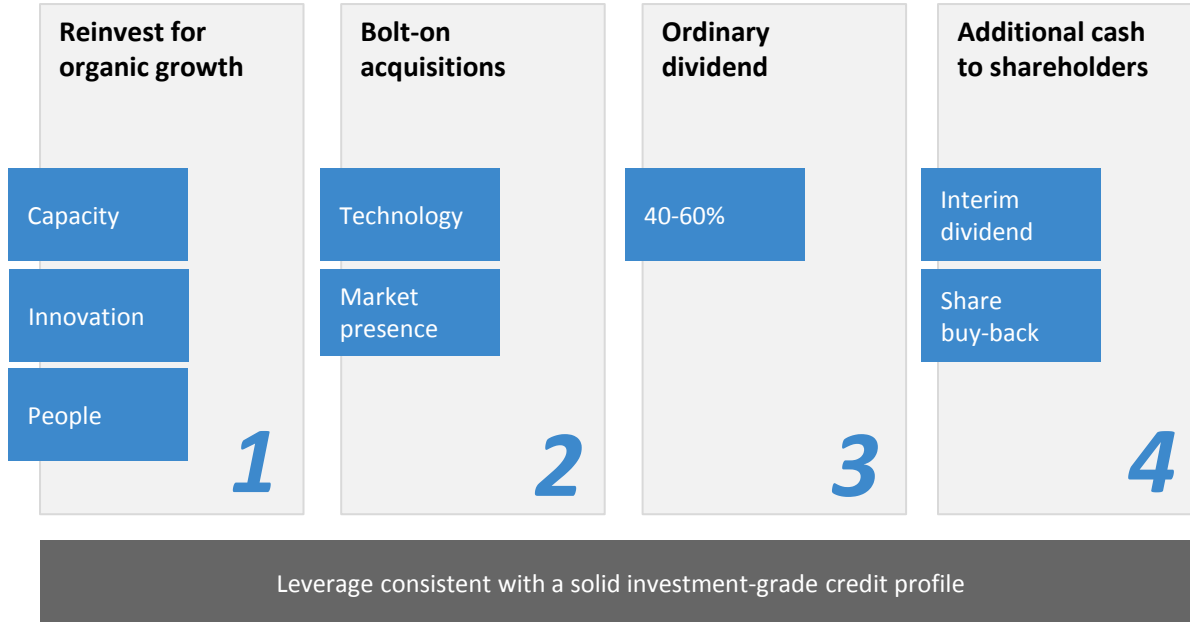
Reinvest for organic growth

Capacity

Innovation

People

1

Bolt-on acquisitions

Technology

Market presence

2

Ordinary dividend

40-60%

3

Additional cash to shareholders

Interim dividend

Share buy-back

4

Leverage consistent with a solid investment-grade credit profile